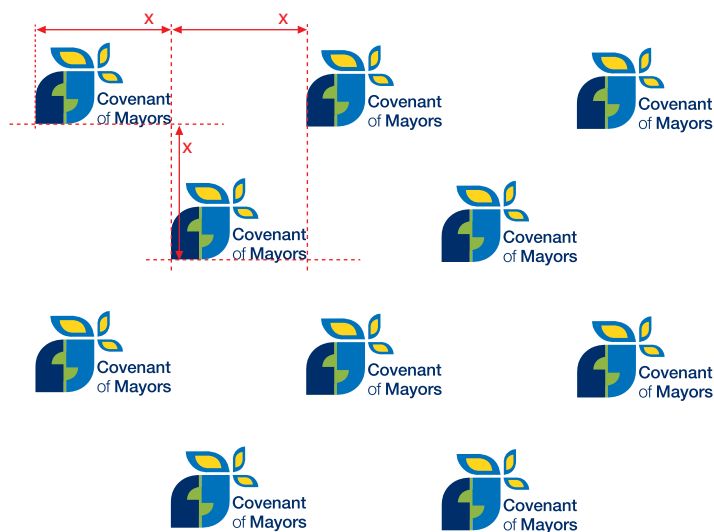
x x

Covenant of Mayors

Covenant of Mayors

Covenant of Mayors

x

Covenant of Mayors

Covenant of Mayors

Covenant of Mayors

Covenant of Mayors

Covenant of Mayors

Covenant of Mayors

Covenant of Mayors